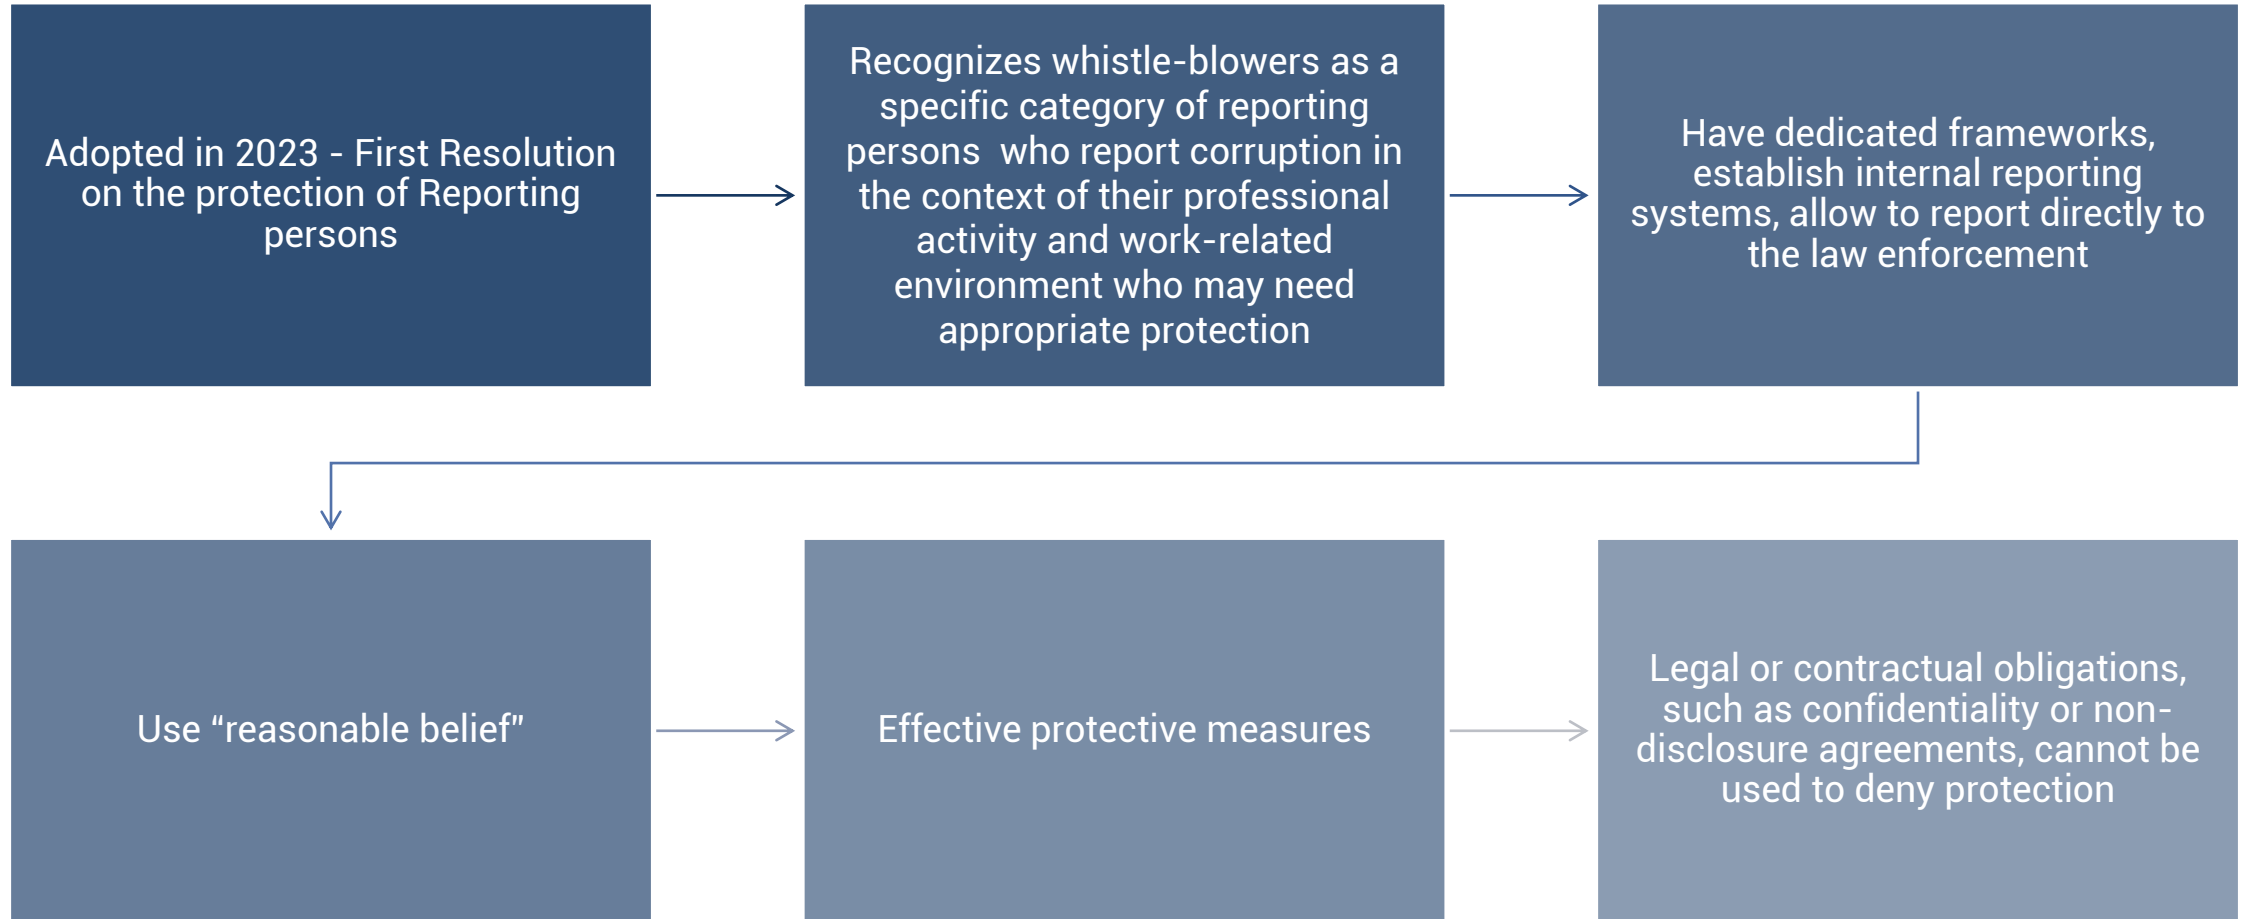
Adopted in 2023 - First Resolution on the protection of Reporting persons

Recognizes whistle-blowers as a specific category of reporting persons who report corruption in the context of their professional activity and work-related environment who may need appropriate protection

Have dedicated frameworks, establish internal reporting systems, allow to report directly to the law enforcement

Use “reasonable belief”

Effective protective measures

Legal or contractual obligations, such as confidentiality or non-disclosure agreements, cannot be used to deny protection